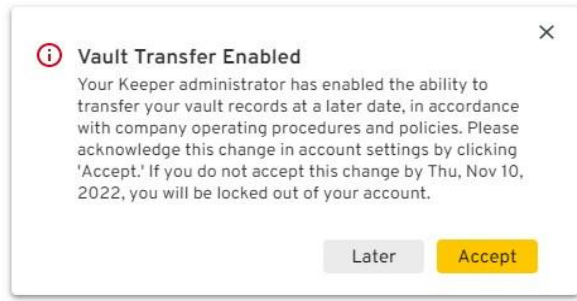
×

Vault Transfer Enabled

Your Keeper administrator has enabled the ability to transfer your vault records at a later date, in accordance with company operating procedures and policies. Please acknowledge this change in account settings by clicking 'Accept.' If you do not accept this change by Thu, Nov 10, 2022, you will be locked out of your account.

Later Accept